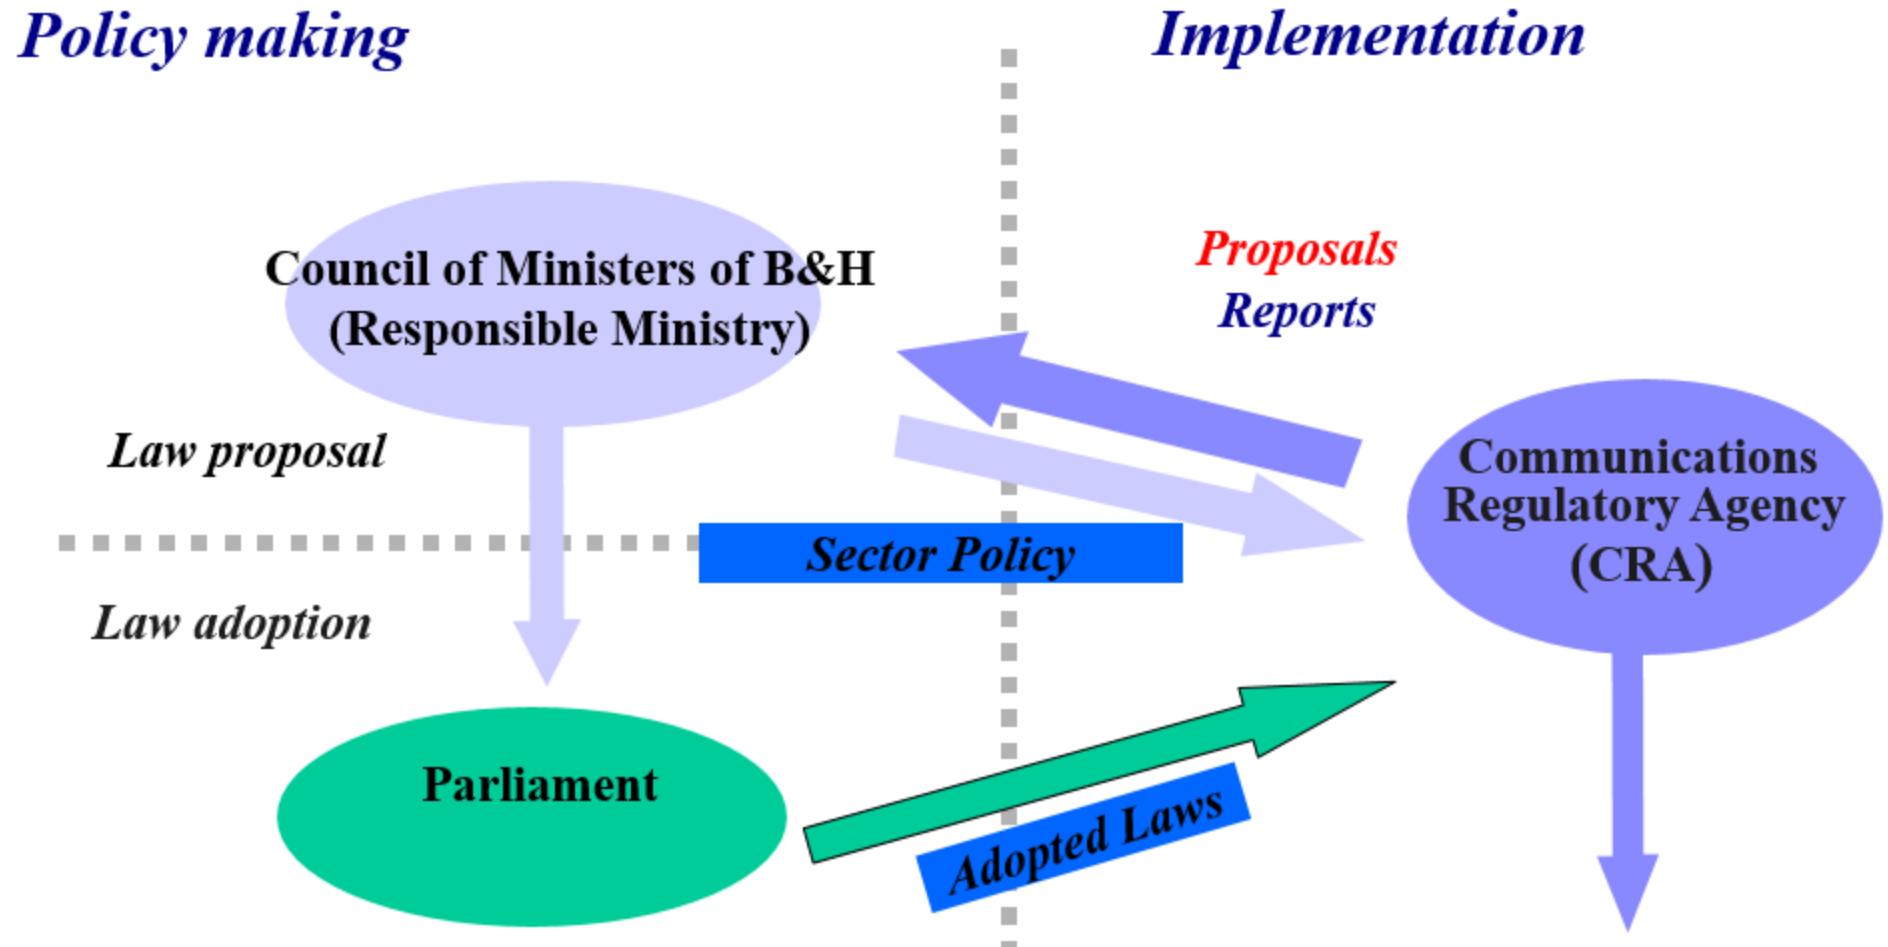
Policy making

Implementation

Council of Ministers of B&H
(Responsible Ministry)

Proposals
Reports

Law proposal

Communications Regulatory Agency
(CRA)

Sector Policy

Law adoption

Parliament

Adopted Laws